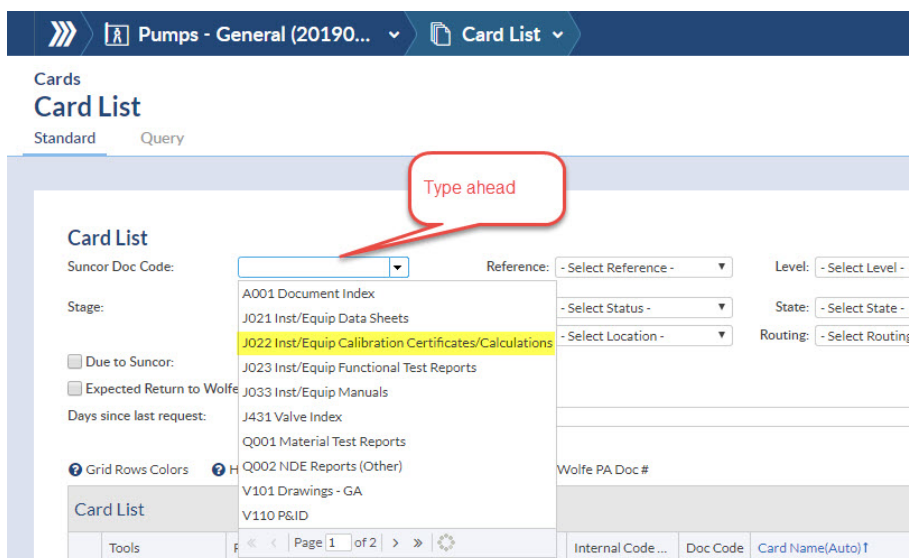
Pumps - General (20190...

Card List

Cards

Card List

Standard

Query

Type ahead

Card List

Suncor Doc Code:

Reference: - Select Reference -

Level: - Select Level -

Stage:

- Select Status -

State: - Select State -

- Select Location -

Routing: - Select Routing

Due to Suncor:

Expected Return to Wolfe

Days since last request:

A001 Document Index

J021 Inst/Equip Data Sheets

J022 Inst/Equip Calibration Certificates/Calculations

J023 Inst/Equip Functional Test Reports

J033 Inst/Equip Manuals

J431 Valve Index

Q001 Material Test Reports

Q002 NDE Reports (Other)

V101 Drawings - GA

V110 P&ID

Page 1 of 2

Grid Rows Colors

H

Wolfe PA Doc #

Card List

Tools

Internal Code ...

Doc Code

Card Name(Auto)